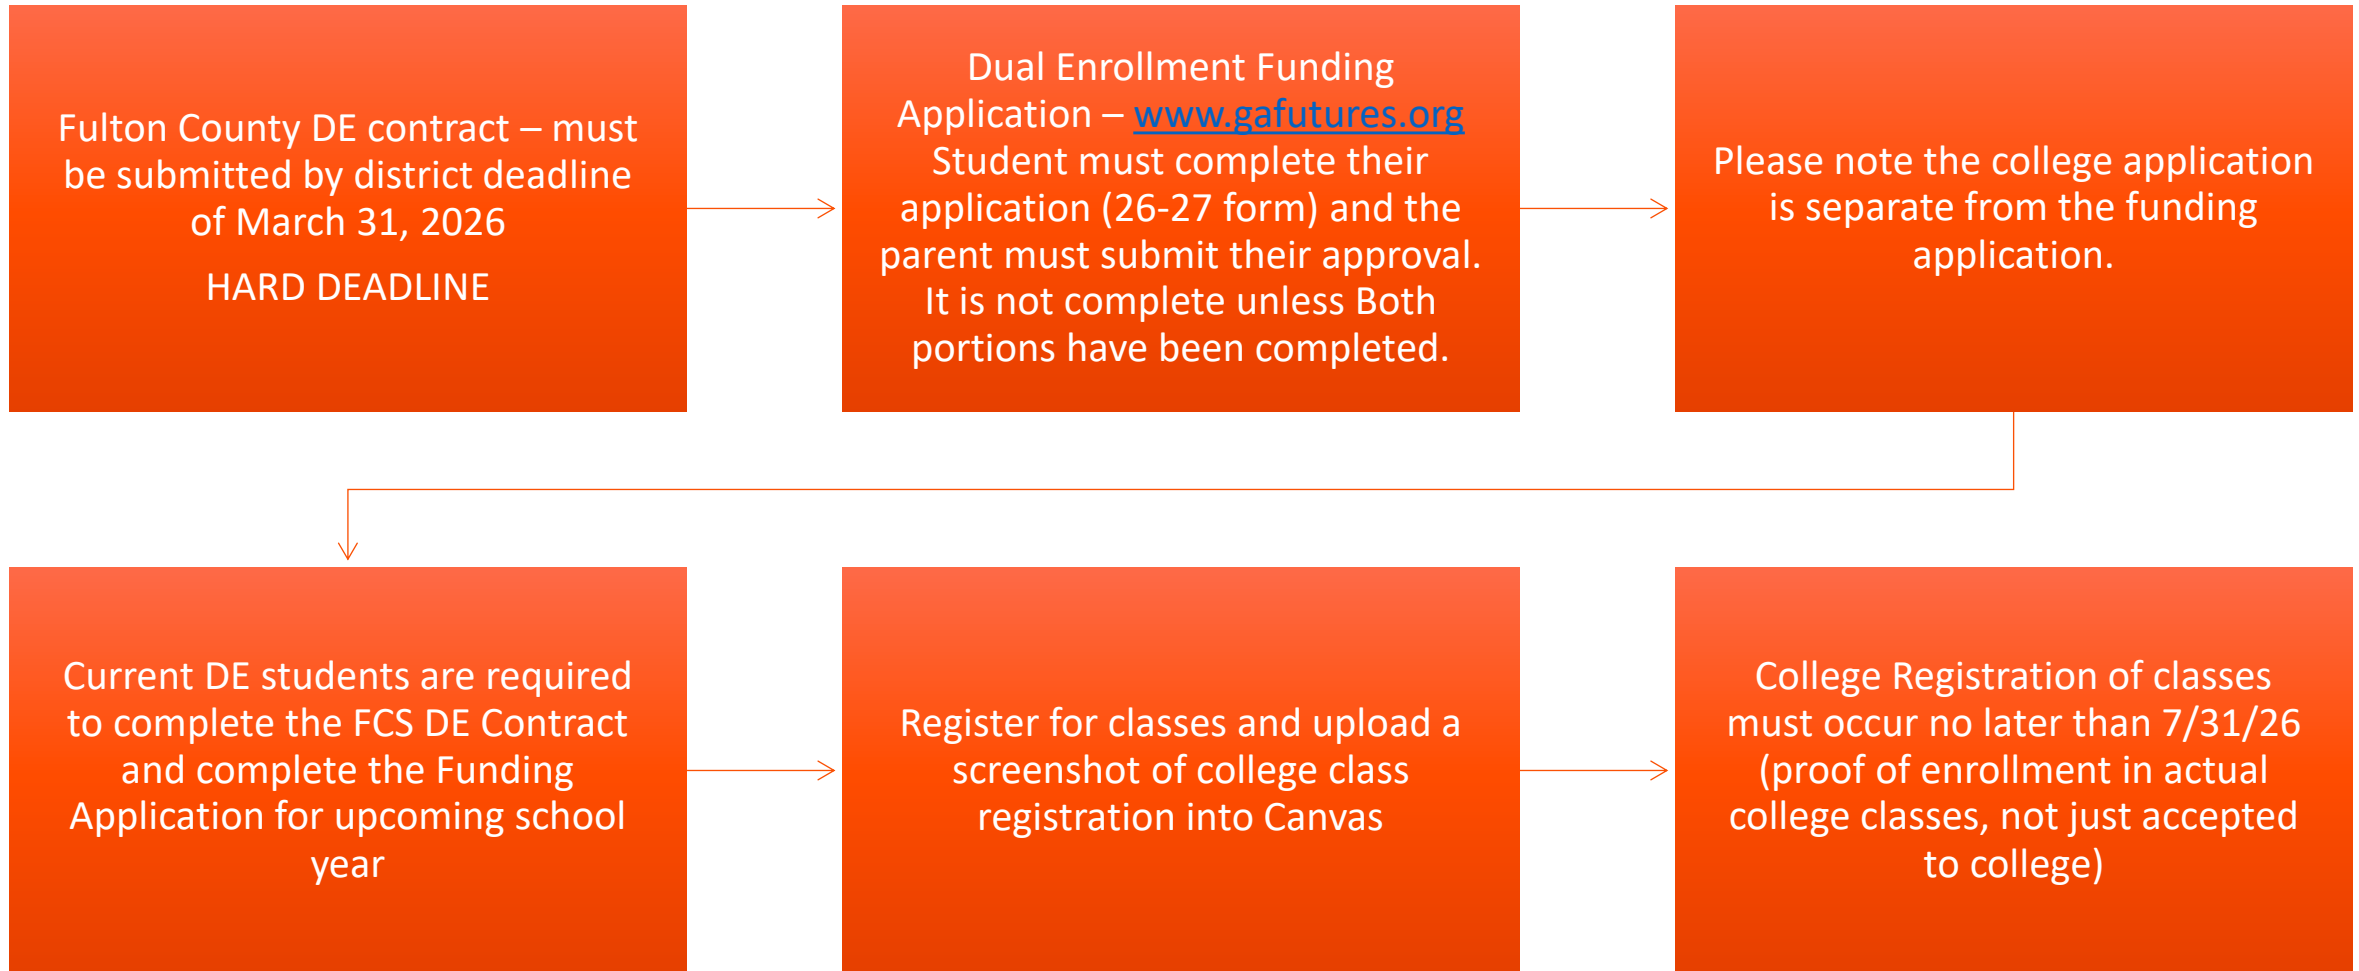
Fulton County DE contract – must be submitted by district deadline of March 31, 2026

HARD DEADLINE

Dual Enrollment Funding Application – www.gafutures.org Student must complete their application (26-27 form) and the parent must submit their approval. It is not complete unless Both portions have been completed.

Please note the college application is separate from the funding application.

Current DE students are required to complete the FCS DE Contract and complete the Funding Application for upcoming school year

Register for classes and upload a screenshot of college class registration into Canvas

College Registration of classes must occur no later than 7/31/26 (proof of enrollment in actual college classes, not just accepted to college)